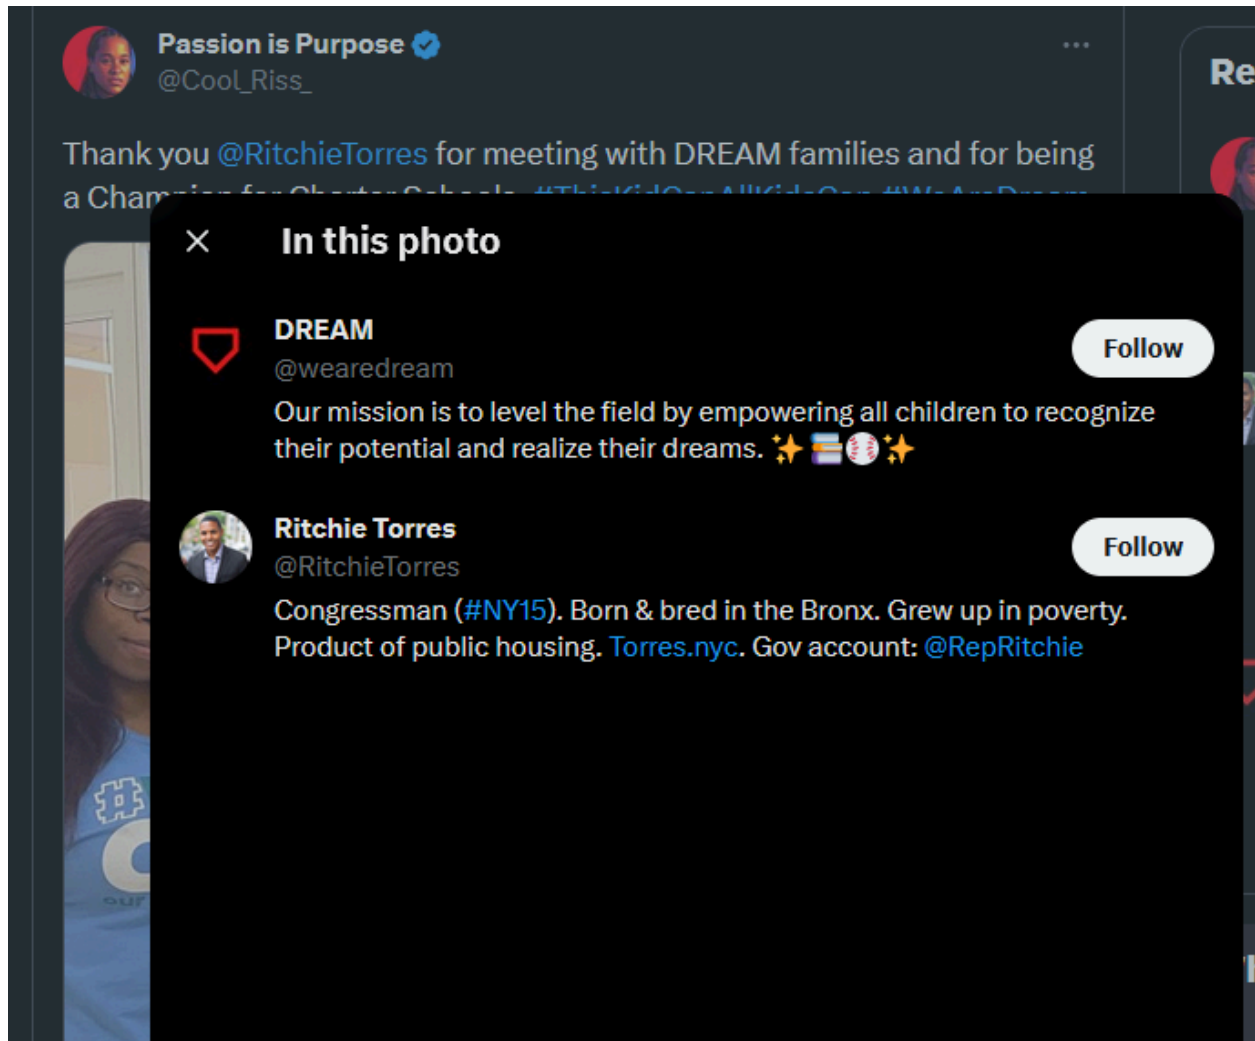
Passion is Purpose
@Cool_Riss_

Thank you @RitchieTorres for meeting with DREAM families and for being a Cham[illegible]

Re

×
In this photo

DREAM
@wearedream
Follow
Our mission is to level the field by empowering all children to recognize their potential and realize their dreams. ✨📚⚾✨

Ritchie Torres
@RitchieTorres
Follow
Congressman (#NY15). Born & bred in the Bronx. Grew up in poverty. Product of public housing. Torres.nyc. Gov account: @RepRitchie